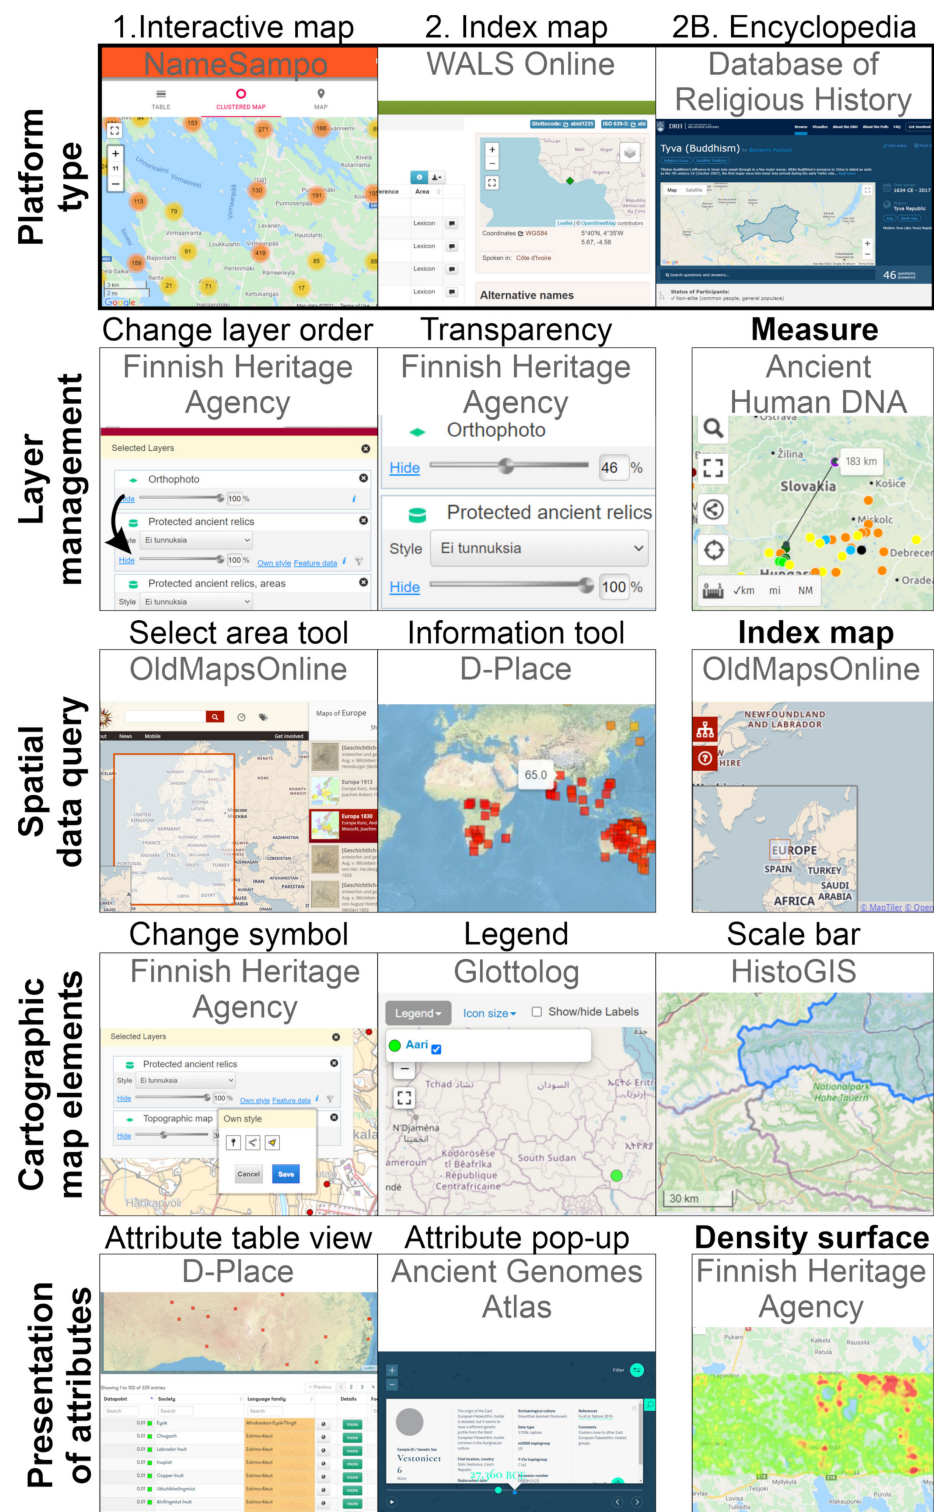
1.Interactive map
2. Index map
2B. Encyclopedia

Platform type

NameSampo
TABLE CLUSTERED MAP MAP

WALS Online
Coordinates WGS84 5°40'N, 4°35'W
Spoken in: Côte d'Ivoire
Alternative names

Database of Religious History
Tyva (Buddhism)
46

Change layer order
Transparency
Measure

Layer management

Finnish Heritage Agency
Selected Layers
Orthophoto
100 %
Protected ancient relics
Ei tunnuksia
Hide
Own style Feature data
Protected ancient relics, areas
Style Ei tunnuksia

Finnish Heritage Agency
Orthophoto
Hide 46 %
Protected ancient relics
Style Ei tunnuksia
Hide 100 %

Ancient Human DNA
Žilina
183 km
Slovakia
Košice
Miskolc
Debrecen
Oradea
√km mi NM

Select area tool
Information tool
Index map

Spatial data query

OldMapsOnline
Maps of Europe
Europa 1913
Europa 1830

D-Place
65.0

OldMapsOnline
NEWFOUNDLAND AND LABRADOR
EUROPE
SPAIN TURKEY
SAUDI ARABIA
AFRICA
© MapTiler © Open

Change symbol
Legend
Scale bar

Cartographic map elements

Finnish Heritage Agency
Selected Layers
Protected ancient relics
Style Ei tunnuksia
Hide 100 % Own style Feature data
Topographic map
Own style
Cancel Save

Glottolog
Legend Icon size Show/hide Labels
Aari
Tchad
N'Djaména
Kodorosêse ti Bêafrîka République Centrafricaine
South Sudan

HistoGIS
Nationalpark Hohe Tauern
30 km

Attribute table view
Attribute pop-up
Density surface

Presentation of attributes

D-Place
Society
Language family
Eyak
Chugach
Labrador Inuit
Inupiat
Copper Inuit

Ancient Genomes Atlas
Vestonicel
27,360 BC

Finnish Heritage Agency
Pukara
Kalkela
Raussila
Ratula
Myllykylä
Tetjoki
Lovisa
Alakylä
Purola